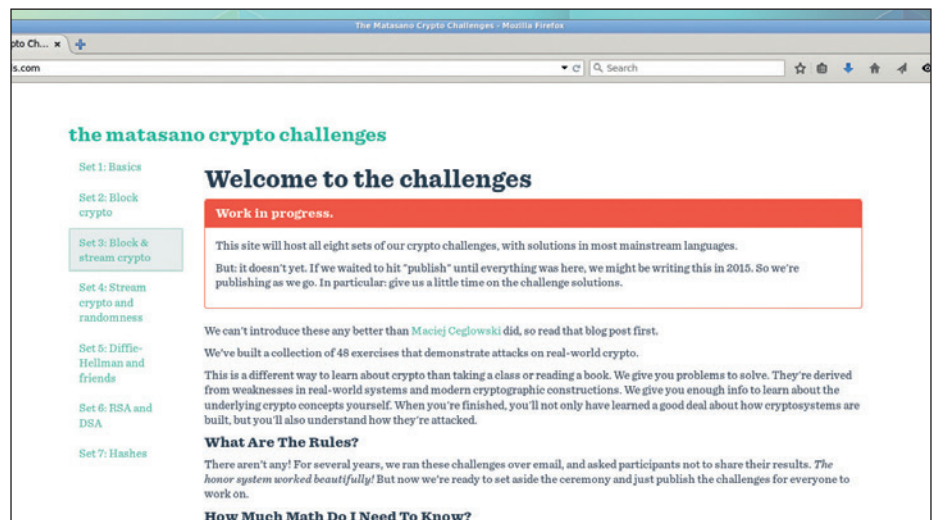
The Matasano Crypto Challenges - Mozilla Firefox

pto Ch... ×

s.com

Search

the matasano crypto challenges

Set 1: Basics

Set 2: Block crypto

Set 3: Block & stream crypto

Set 4: Stream crypto and randomness

Set 5: Diffie-Hellman and friends

Set 6: RSA and DSA

Set 7: Hashes

Welcome to the challenges

Work in progress.

This site will host all eight sets of our crypto challenges, with solutions in most mainstream languages.

But: it doesn't yet. If we waited to hit "publish" until everything was here, we might be writing this in 2015. So we're publishing as we go. In particular: give us a little time on the challenge solutions.

We can't introduce these any better than Maciej Ceglowski did, so read that blog post first.

We've built a collection of 48 exercises that demonstrate attacks on real-world crypto.

This is a different way to learn about crypto than taking a class or reading a book. We give you problems to solve. They're derived from weaknesses in real-world systems and modern cryptographic constructions. We give you enough info to learn about the underlying crypto concepts yourself. When you're finished, you'll not only have learned a good deal about how cryptosystems are built, but you'll also understand how they're attacked.

What Are The Rules?

There aren't any! For several years, we ran these challenges over email, and asked participants not to share their results. The honor system worked beautifully! But now we're ready to set aside the ceremony and just publish the challenges for everyone to work on.

How Much Math Do I Need To Know?